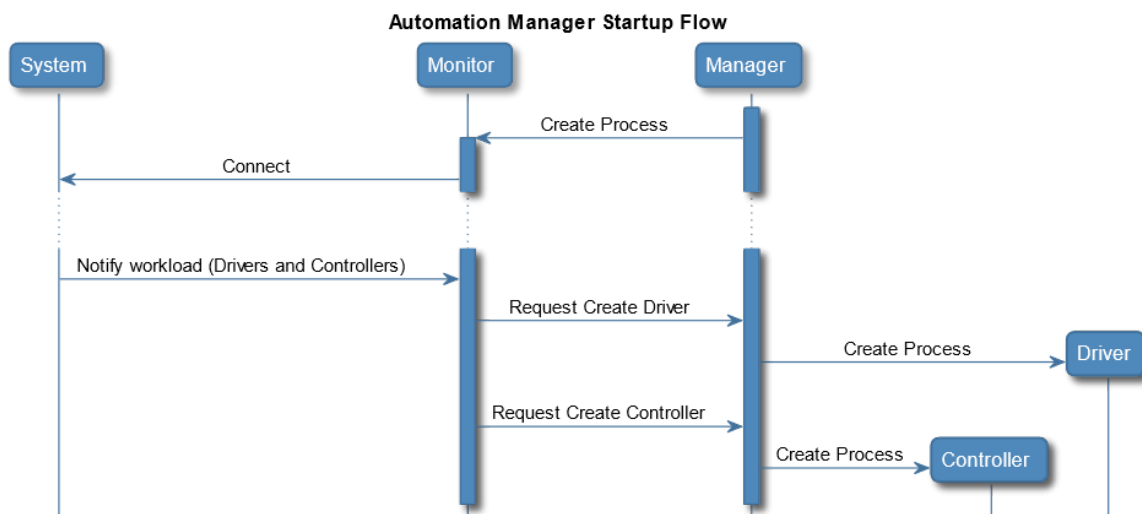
Automation Manager Startup Flow

System

Monitor

Manager

Create Process

Connect

Notify workload (Drivers and Controllers)

Request Create Driver

Create Process

Driver

Request Create Controller

Create Process

Controller